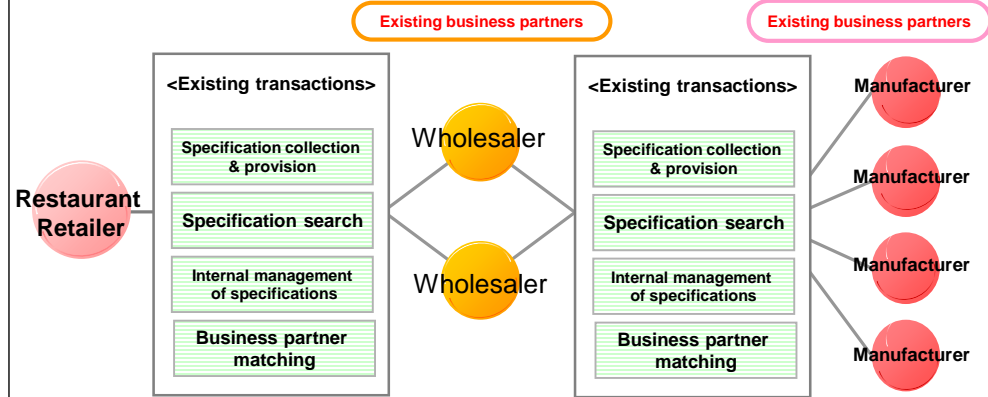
Existing business partners

Existing business partners

Restaurant Retailer

<Existing transactions>

Specification collection & provision

Specification search

Internal management of specifications

Business partner matching

Wholesaler

Wholesaler

<Existing transactions>

Specification collection & provision

Specification search

Internal management of specifications

Business partner matching

Manufacturer

Manufacturer

Manufacturer

Manufacturer